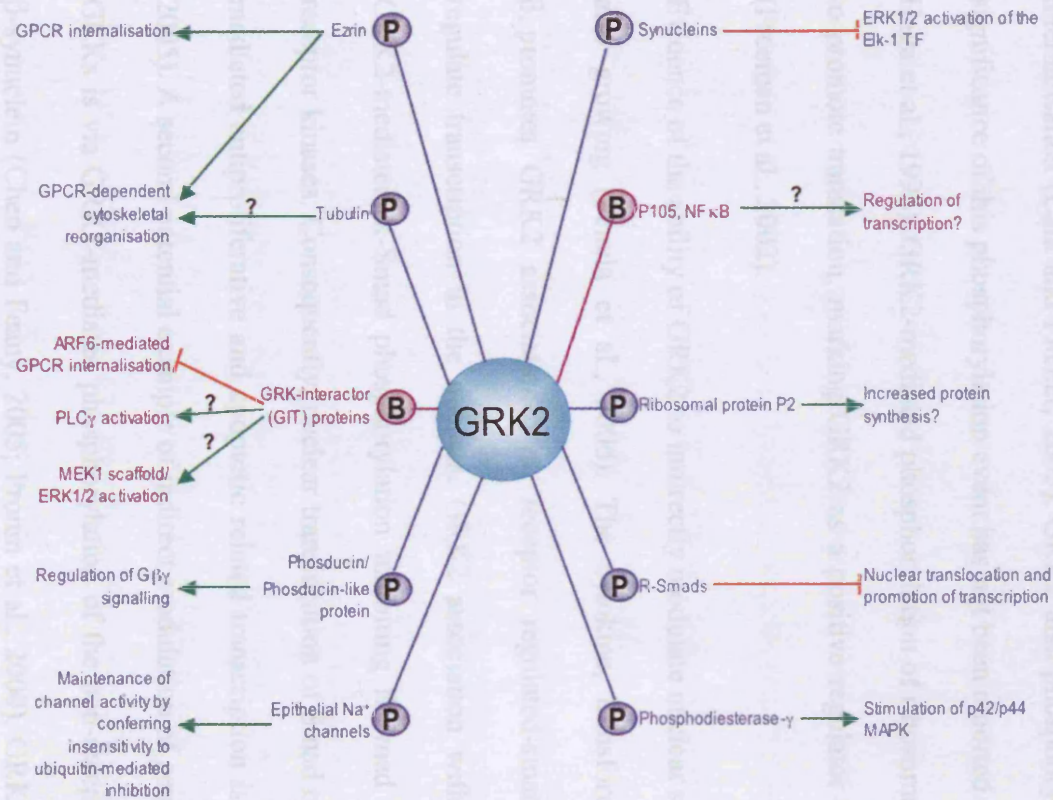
GPCR internalisation

Ezrin P

Synucleins

ERK1/2 activation of the Elk-1 TF

GPCR-dependent cytoskeletal reorganisation

?

Tubulin P

B P105, NF$\kappa$B

?

Regulation of transcription?

ARF6-mediated GPCR internalisation

GRK-interactor (GIT) proteins

B

GRK2

P Ribosomal protein P2

Increased protein synthesis?

PLC$\gamma$ activation

?

?

MEK1 scaffold/ ERK1/2 activation

Regulation of G$\beta\gamma$ signalling

Phosducin/ Phosducin-like protein

P

P R-Smads

Nuclear translocation and promotion of transcription

Maintenance of channel activity by conferring insensitivity to ubiquitin-mediated inhibition

Epithelial Na$^+$ channels

P

P Phosphodiesterase-$\gamma$

Stimulation of p42/p44 MAPK